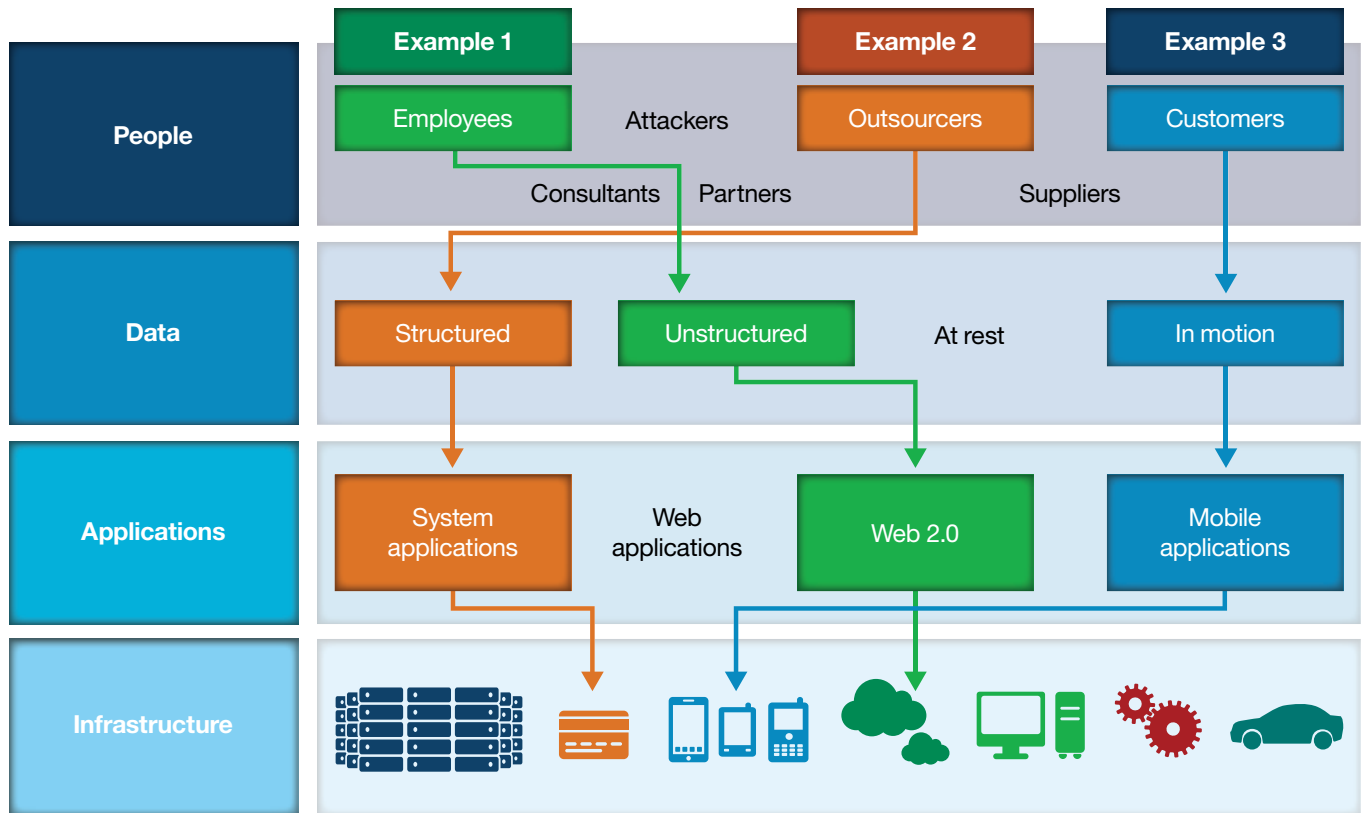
Example 1

Example 2

Example 3

People

Employees

Attackers

Outsourcers

Customers

Consultants

Partners

Suppliers

Data

Structured

Unstructured

At rest

In motion

Applications

System applications

Web applications

Web 2.0

Mobile applications

Infrastructure